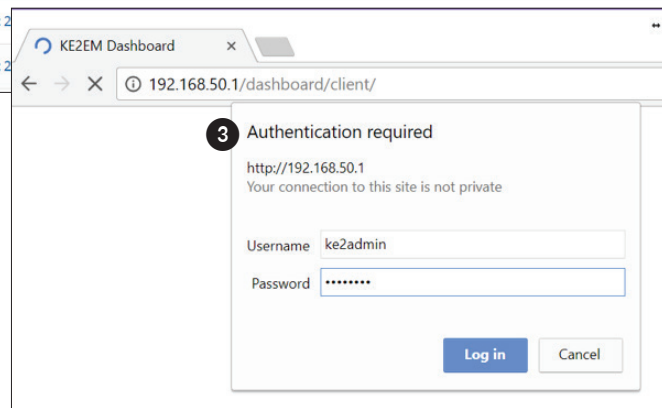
2

2

KE2EM Dashboard ×

192.168.50.1/dashboard/client/

3 Authentication required

http://192.168.50.1
Your connection to this site is not private

Username ke2admin

Password ••••••••

Log in Cancel